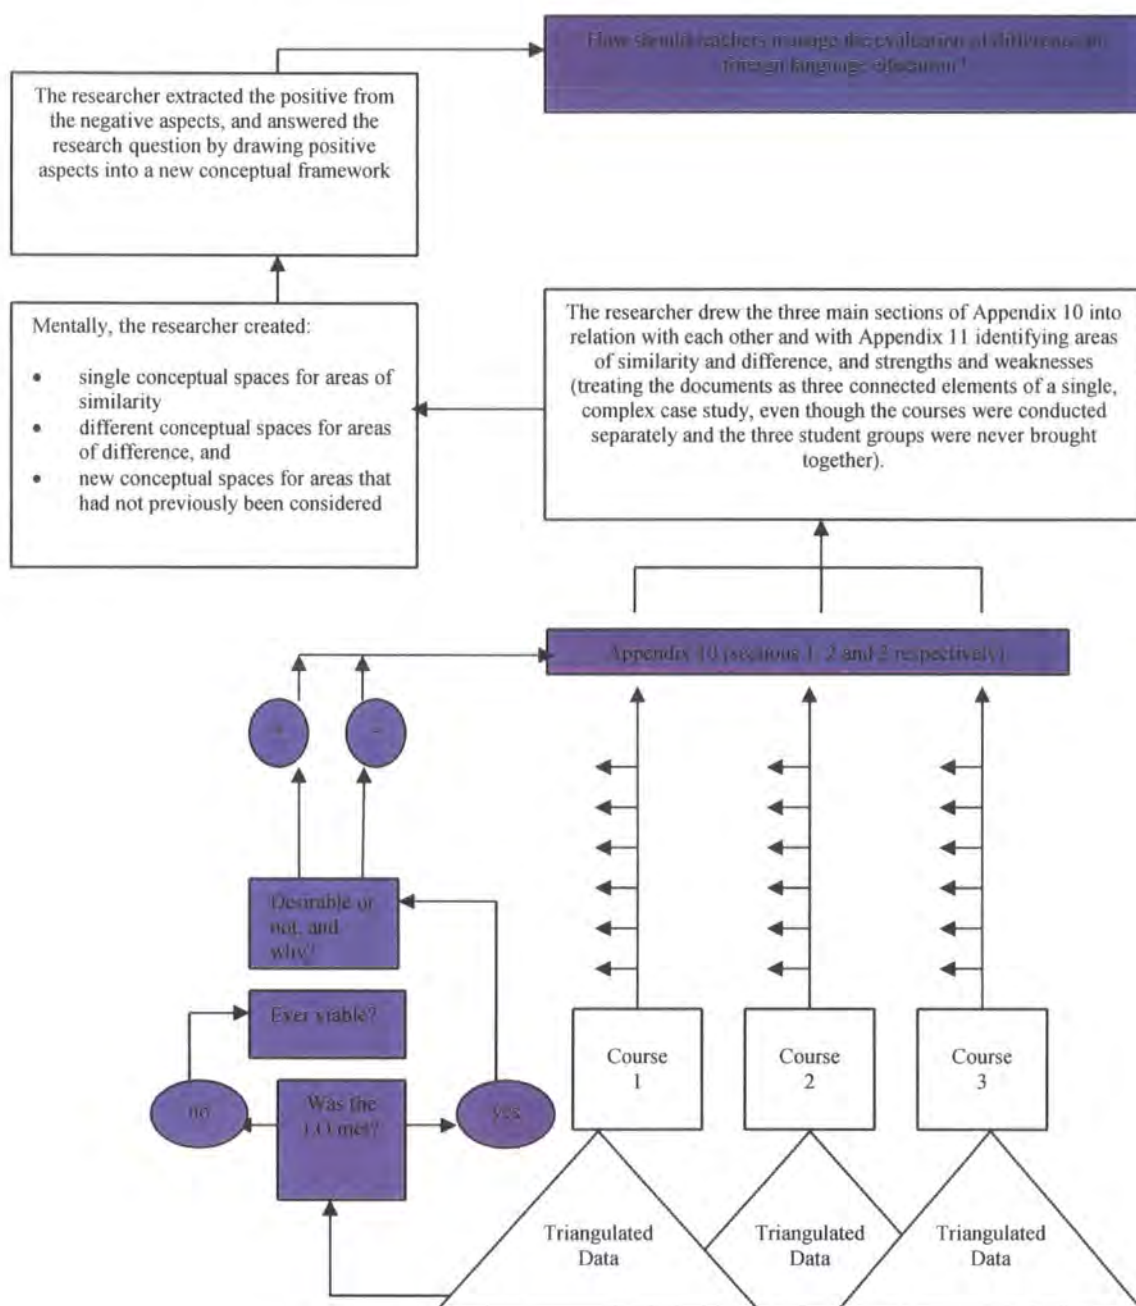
How should teachers manage the evaluation of difference in foreign language education?

The researcher extracted the positive from the negative aspects, and answered the research question by drawing positive aspects into a new conceptual framework

Mentally, the researcher created:

- single conceptual spaces for areas of similarity
- different conceptual spaces for areas of difference, and
- new conceptual spaces for areas that had not previously been considered

The researcher drew the three main sections of Appendix 10 into relation with each other and with Appendix 11 identifying areas of similarity and difference, and strengths and weaknesses (treating the documents as three connected elements of a single, complex case study, even though the courses were conducted separately and the three student groups were never brought together).

Appendix 10 (sections 1, 2 and 3 respectively)

+

-

Desirable or not, and why?

Ever viable?

no

Was the LO met?

yes

Course 1

Course 2

Course 3

Triangulated Data

Triangulated Data

Triangulated Data